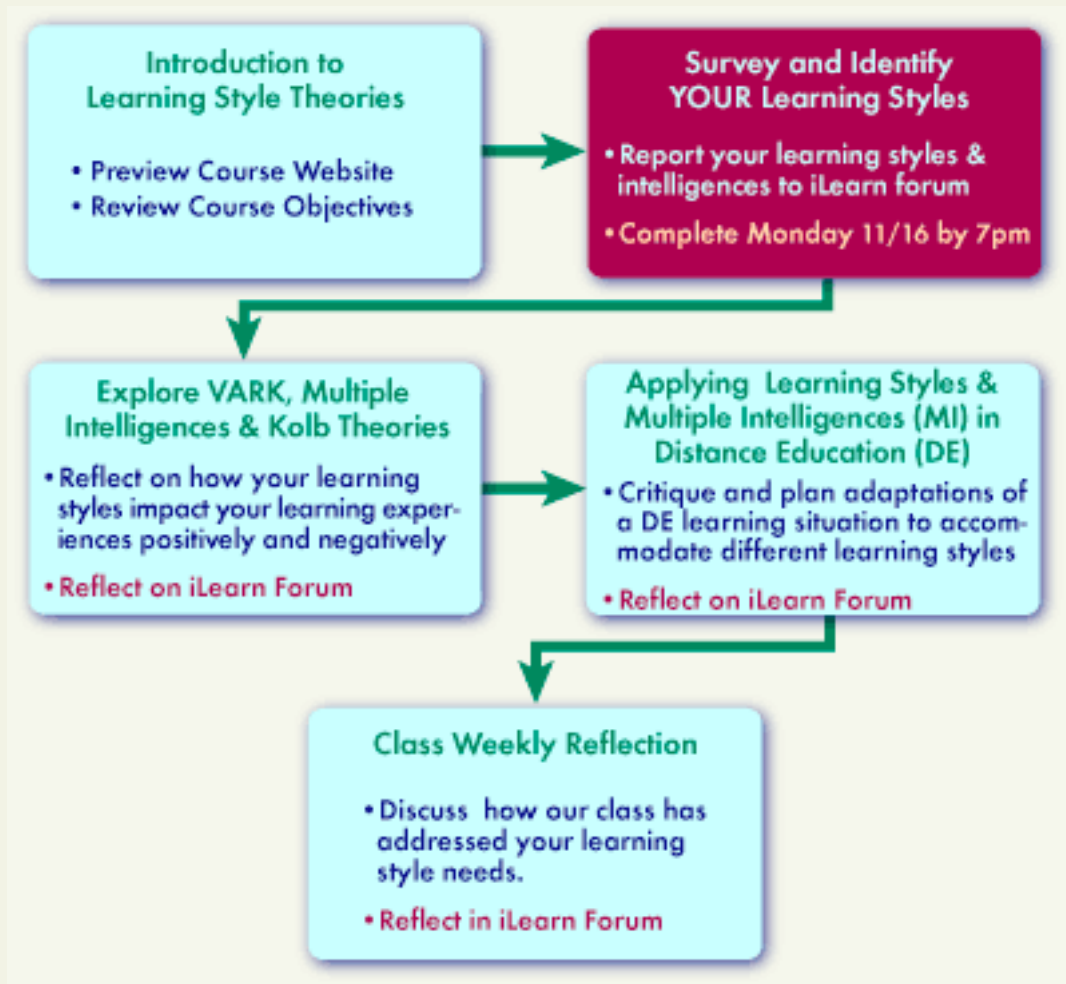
Introduction to Learning Style Theories

• Preview Course Website
• Review Course Objectives

Survey and Identify YOUR Learning Styles

• Report your learning styles & intelligences to iLearn forum

• Complete Monday 11/16 by 7pm

Explore VARK, Multiple Intelligences & Kolb Theories

• Reflect on how your learning styles impact your learning experiences positively and negatively

• Reflect on iLearn Forum

Applying Learning Styles & Multiple Intelligences (MI) in Distance Education (DE)

• Critique and plan adaptations of a DE learning situation to accommodate different learning styles

• Reflect on iLearn Forum

Class Weekly Reflection

• Discuss how our class has addressed your learning style needs.

• Reflect in iLearn Forum